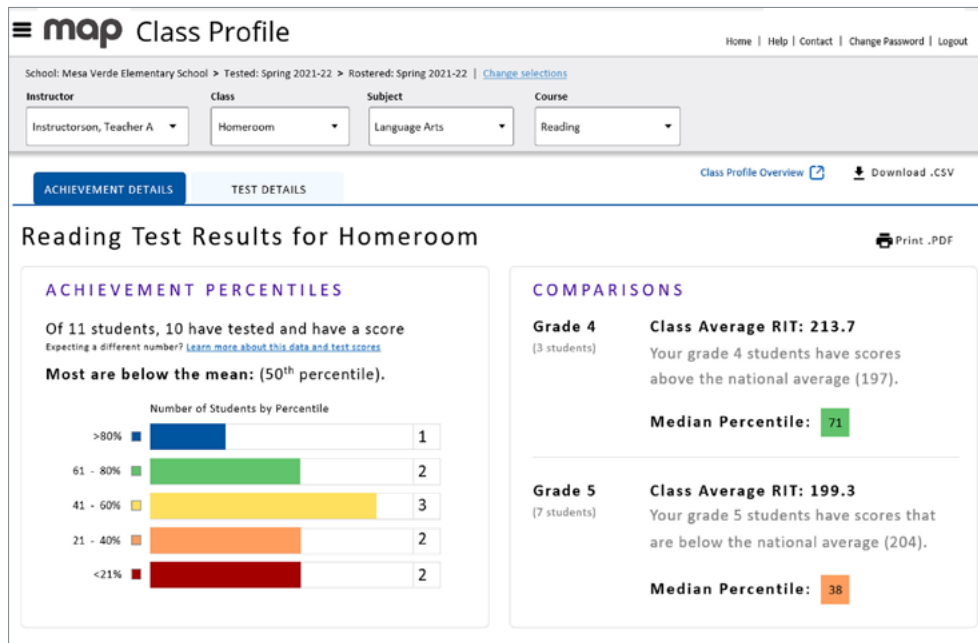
map Class Profile

Home | Help | Contact | Change Password | Logout

School: Mesa Verde Elementary School > Tested: Spring 2021-22 > Rostered: Spring 2021-22 | Change selections

Instructor
Instructorson, Teacher A

Class
Homeroom

Subject
Language Arts

Course
Reading

ACHIEVEMENT DETAILS
TEST DETAILS

Class Profile Overview
Download .CSV

Reading Test Results for Homeroom

Print .PDF

ACHIEVEMENT PERCENTILES

Of 11 students, 10 have tested and have a score
Expecting a different number? Learn more about this data and test scores

Most are below the mean: (50$^{th}$ percentile).

Number of Students by Percentile

| | |
|---|---|
| >80% | 1 |
| 61 - 80% | 2 |
| 41 - 60% | 3 |
| 21 - 40% | 2 |
| <21% | 2 |

COMPARISONS

Grade 4
(3 students)
Class Average RIT: 213.7
Your grade 4 students have scores above the national average (197).
Median Percentile: 71

Grade 5
(7 students)
Class Average RIT: 199.3
Your grade 5 students have scores that are below the national average (204).
Median Percentile: 38